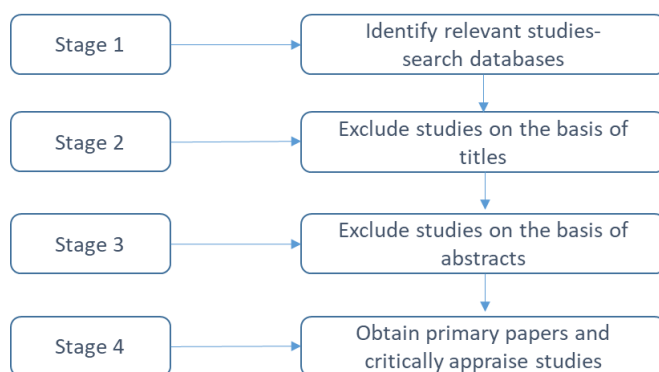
Stage 1

Identify relevant studies- search databases

Stage 2

Exclude studies on the basis of titles

Stage 3

Exclude studies on the basis of abstracts

Stage 4

Obtain primary papers and critically appraise studies